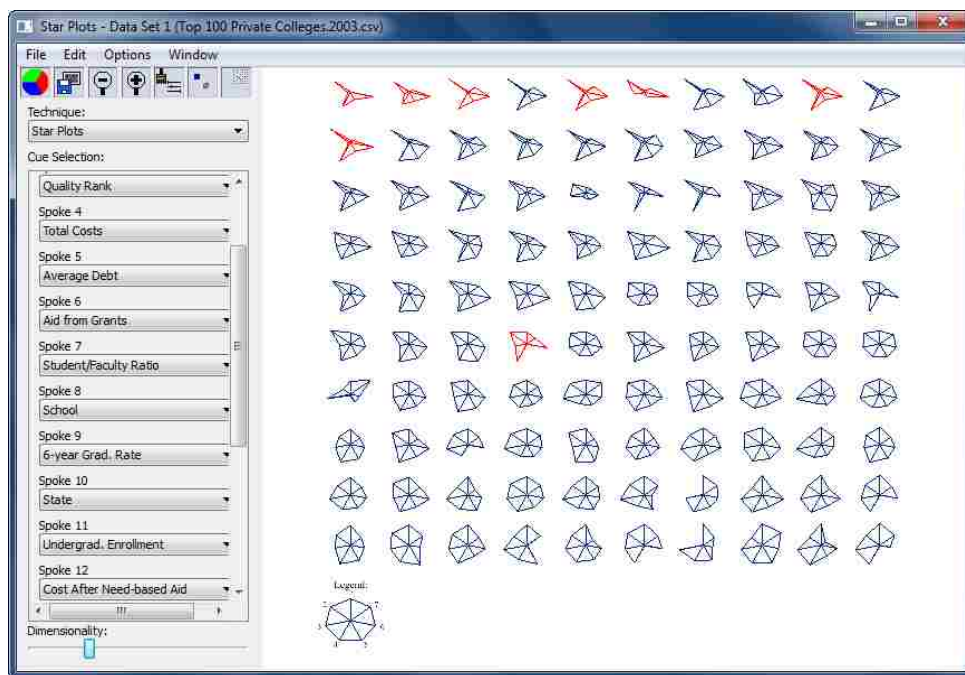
Star Plots - Data Set 1 (Top 100 Private Colleges.2003.csv)

File Edit Options Window

Technique:
Star Plots

Cue Selection:
Quality Rank
Spoke 4
Total Costs
Spoke 5
Average Debt
Spoke 6
Aid from Grants
Spoke 7
Student/Faculty Ratio
Spoke 8
School
Spoke 9
6-year Grad. Rate
Spoke 10
State
Spoke 11
Undergrad. Enrollment
Spoke 12
Cost After Need-based Aid

Dimensionality:

Legend:
1 2 3 4 5 6 7